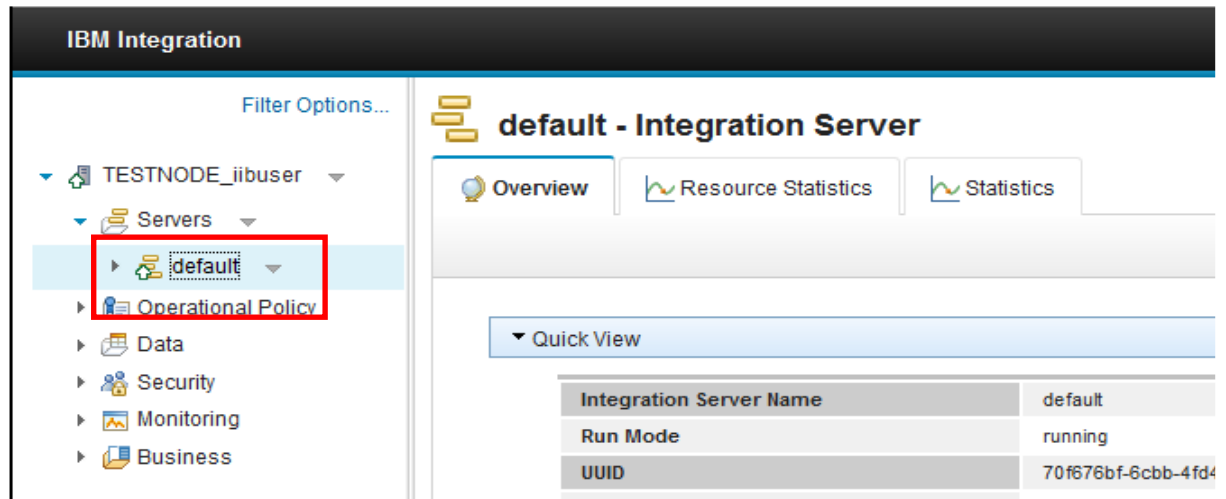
IBM Integration

Filter Options...

TESTNODE_iibuser
Servers
default
Operational Policy
Data
Security
Monitoring
Business

default - Integration Server

Overview
Resource Statistics
Statistics

Quick View

| | |
|---|---|
| Integration Server Name | default |
| Run Mode | running |
| UUID | 70f676bf-6cbb-4fd4 |